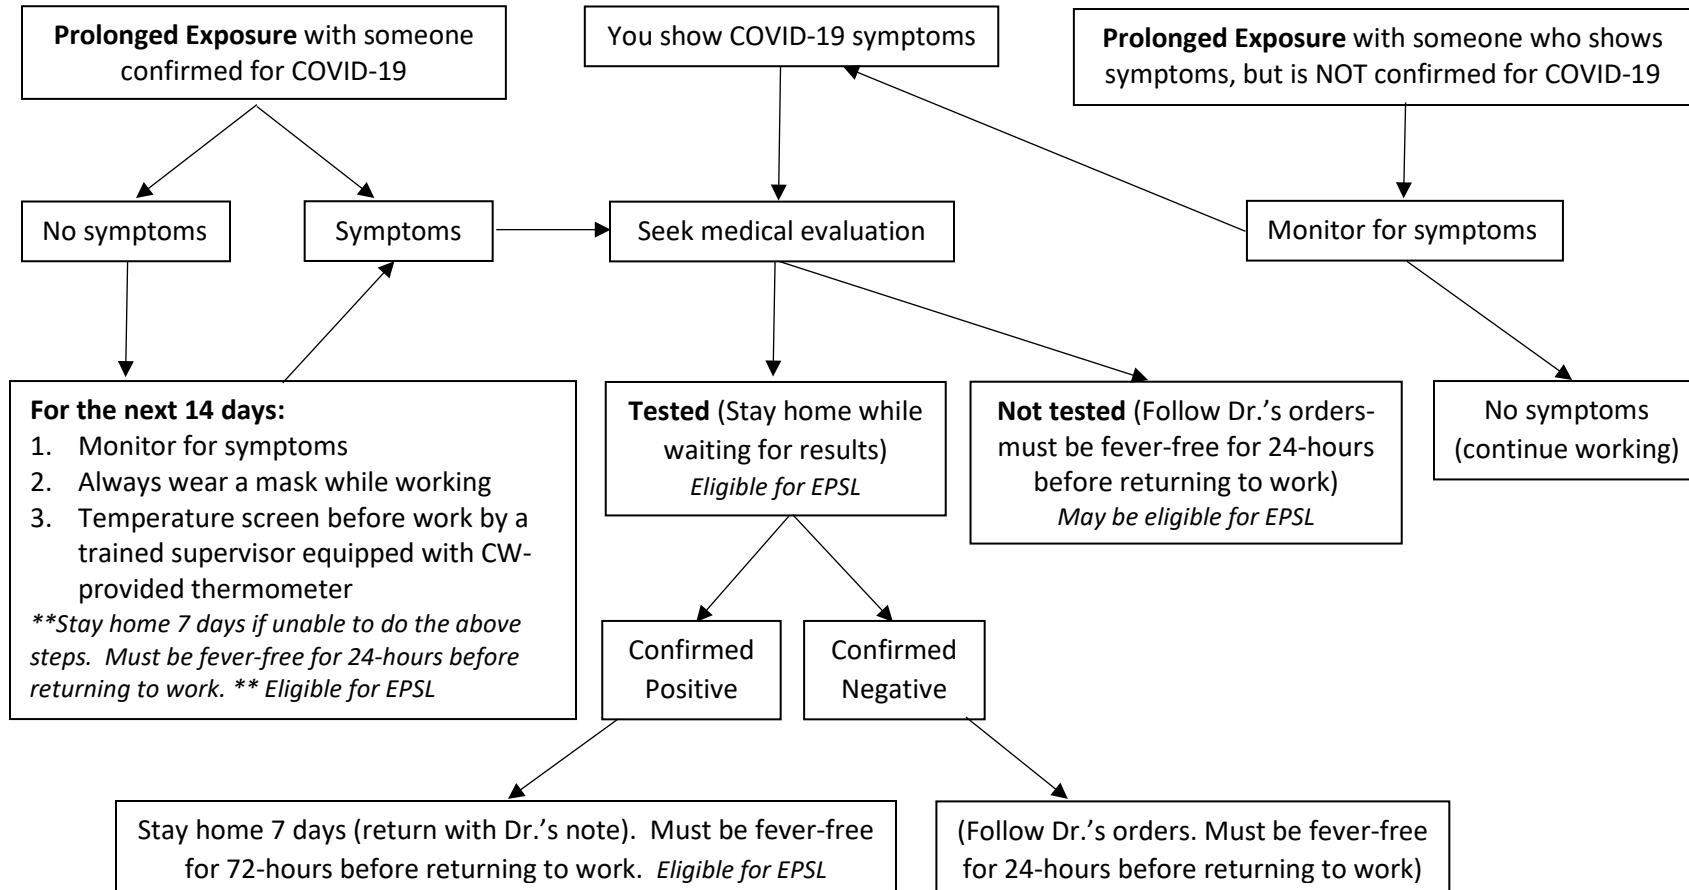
**Prolonged Exposure** with someone confirmed for COVID-19

You show COVID-19 symptoms

**Prolonged Exposure** with someone who shows symptoms, but is NOT confirmed for COVID-19

No symptoms

Symptoms

Seek medical evaluation

Monitor for symptoms

**For the next 14 days:**
1. Monitor for symptoms
2. Always wear a mask while working
3. Temperature screen before work by a trained supervisor equipped with CW-provided thermometer

*\*\*Stay home 7 days if unable to do the above steps. Must be fever-free for 24-hours before returning to work. \*\* Eligible for EPSL*

**Tested** (Stay home while waiting for results)
*Eligible for EPSL*

**Not tested** (Follow Dr.'s orders- must be fever-free for 24-hours before returning to work)
*May be eligible for EPSL*

No symptoms (continue working)

Confirmed Positive

Confirmed Negative

Stay home 7 days (return with Dr.'s note). Must be fever-free for 72-hours before returning to work. *Eligible for EPSL*

(Follow Dr.'s orders. Must be fever-free for 24-hours before returning to work)